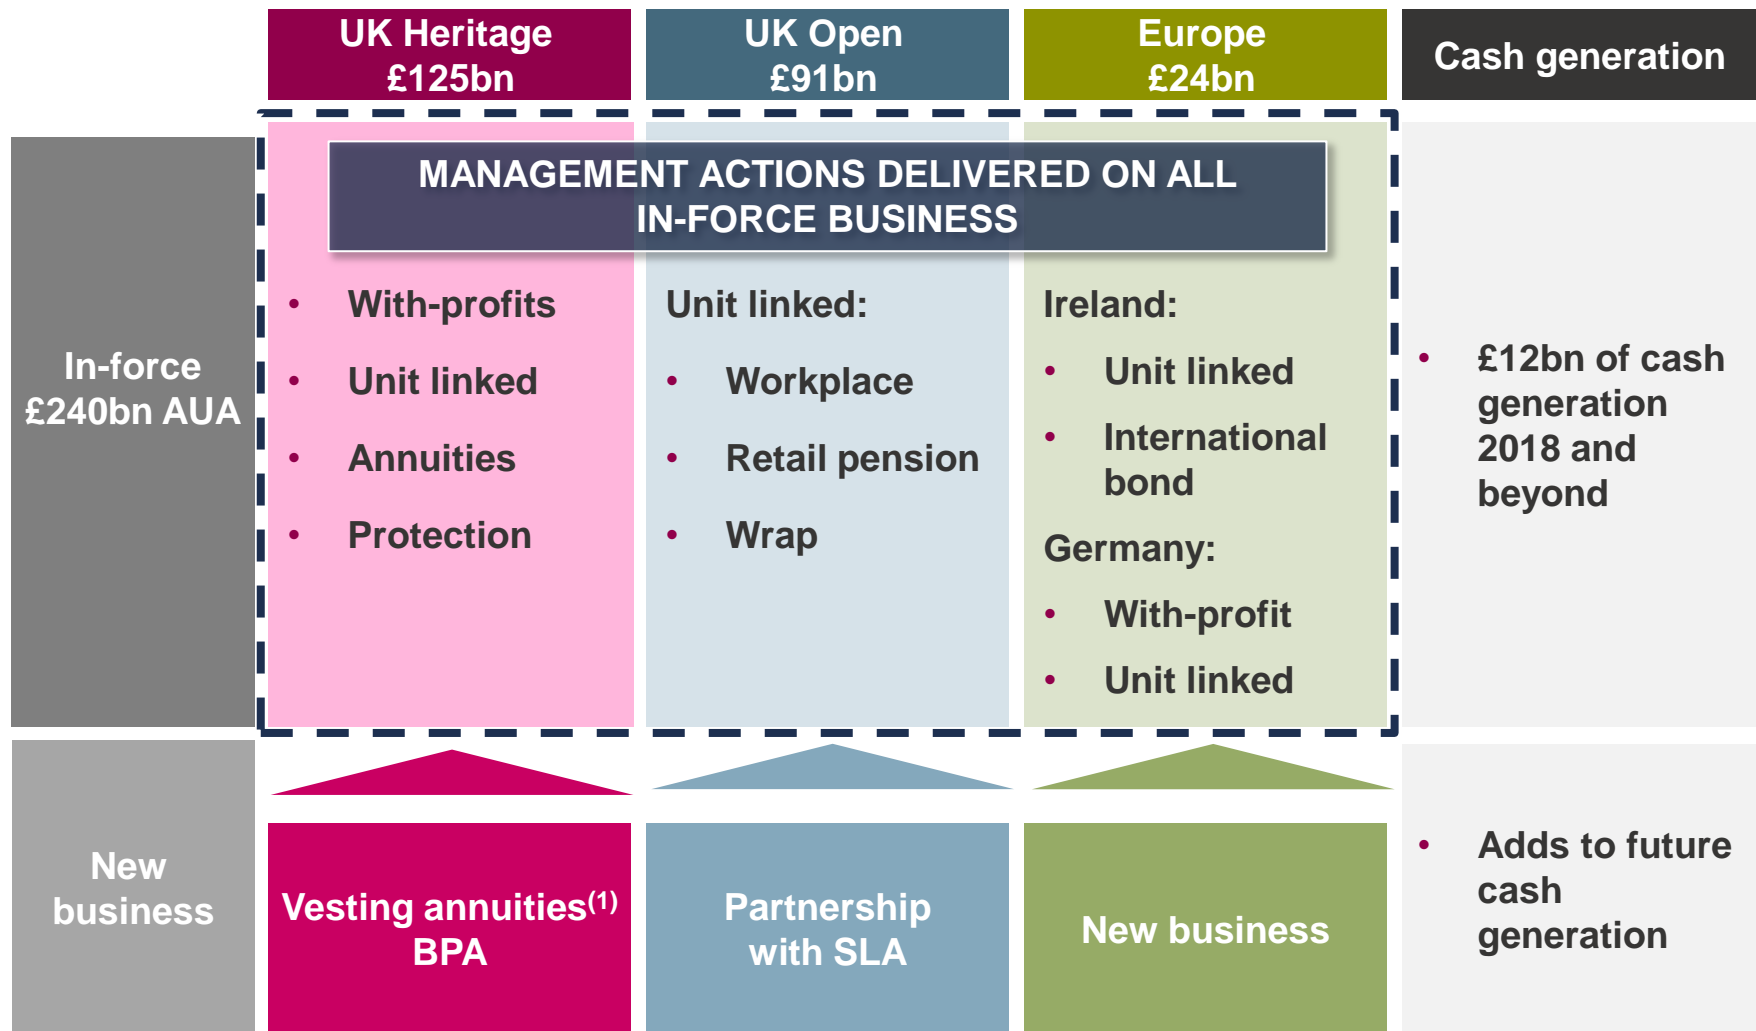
UK Heritage £125bn

UK Open £91bn

Europe £24bn

Cash generation

MANAGEMENT ACTIONS DELIVERED ON ALL IN-FORCE BUSINESS

In-force £240bn AUA

• With-profits
• Unit linked
• Annuities
• Protection

Unit linked:
• Workplace
• Retail pension
• Wrap

Ireland:
• Unit linked
• International bond

Germany:
• With-profit
• Unit linked

• £12bn of cash generation 2018 and beyond

New business

Vesting annuities$^{(1)}$ BPA

Partnership with SLA

New business

• Adds to future cash generation